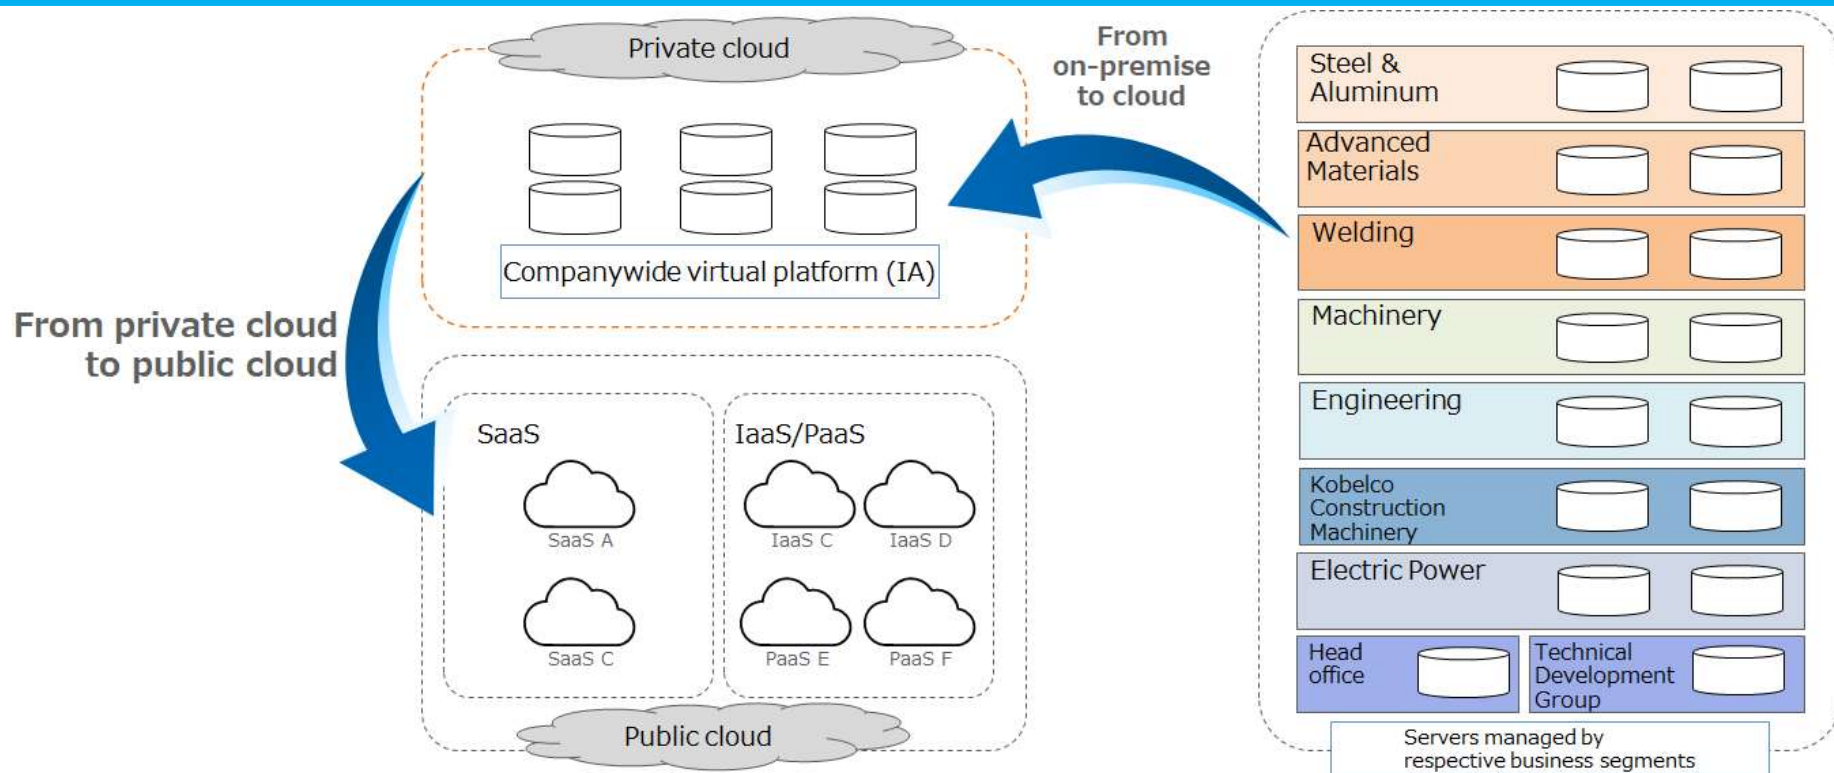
Private cloud

Companywide virtual platform (IA)

From on-premise to cloud

From private cloud to public cloud

SaaS

SaaS A

SaaS C

IaaS/PaaS

IaaS C

IaaS D

PaaS E

PaaS F

Public cloud

Steel & Aluminum

Advanced Materials

Welding

Machinery

Engineering

Kobelco Construction Machinery

Electric Power

Head office

Technical Development Group

Servers managed by respective business segments